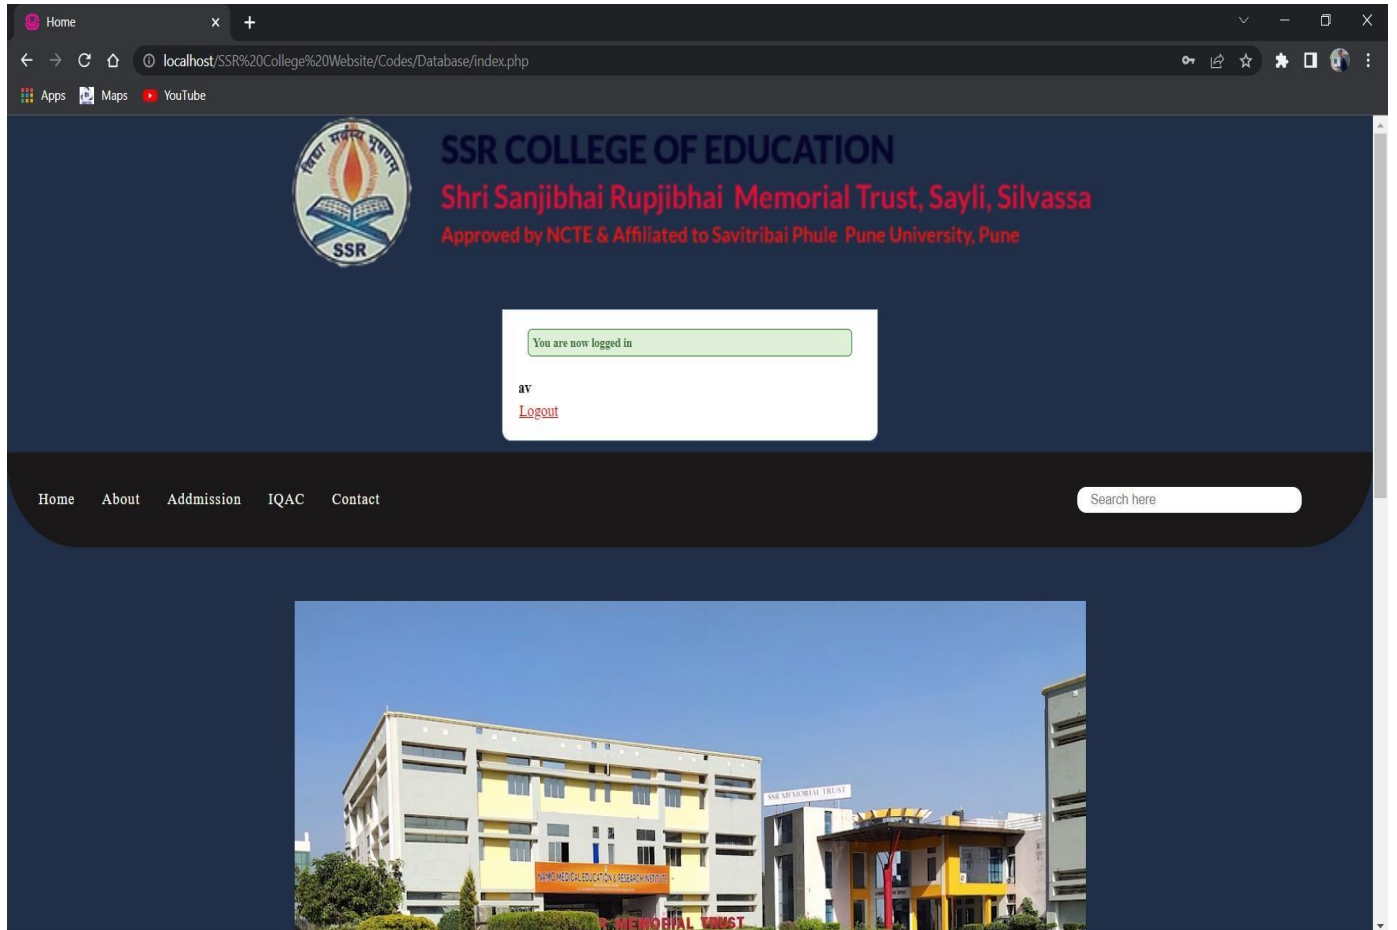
Home

localhost/SSR%20College%20Website/Codes/Database/index.php

Apps Maps YouTube

विद्या सर्वस्य भूषणम्
SSR

SSR COLLEGE OF EDUCATION

Shri Sanjibhai Rupjibhai Memorial Trust, Sayli, Silvassa

Approved by NCTE & Affiliated to Savitribai Phule Pune University, Pune

You are now logged in

av

Logout

Home About Addmission IQAC Contact

Search here

SSR MEMORIAL TRUST

NAMO MEDICAL EDUCATION & RESEARCH INSTITUTE

R MEMORIAL TRUST